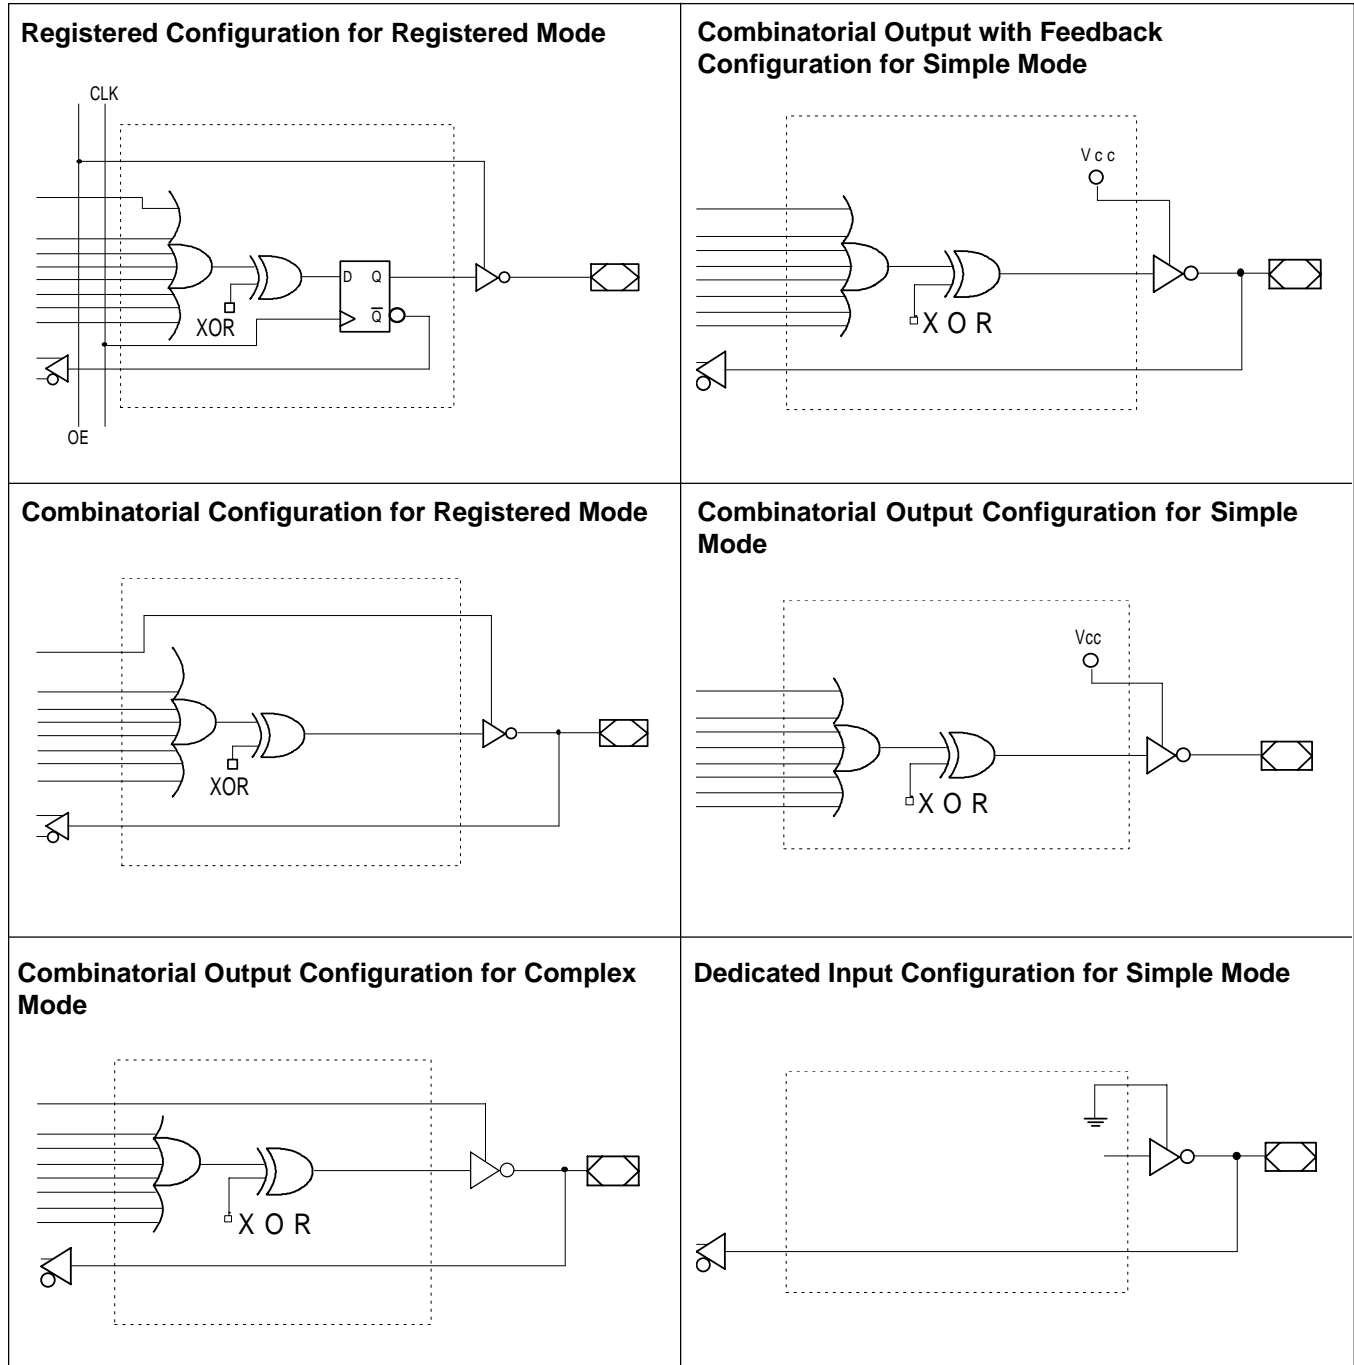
| Registered Configuration for Registered Mode | Combinatorial Output with Feedback Configuration for Simple Mode |
|---|---|
| CLK<br>D Q<br>$\overline{Q}$<br>XOR<br>OE | Vcc<br>XOR |
| Combinatorial Configuration for Registered Mode | Combinatorial Output Configuration for Simple Mode |
| XOR | Vcc<br>XOR |
| Combinatorial Output Configuration for Complex Mode | Dedicated Input Configuration for Simple Mode |
| XOR | |